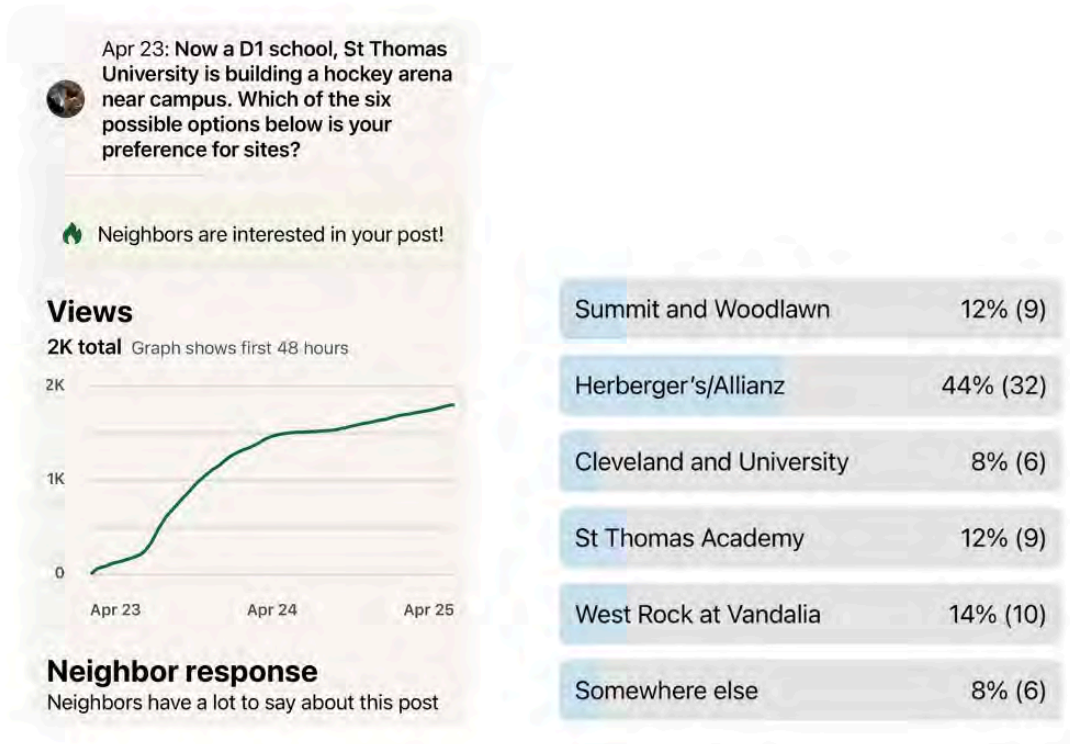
Apr 23: Now a D1 school, St Thomas University is building a hockey arena near campus. Which of the six possible options below is your preference for sites?

Neighbors are interested in your post!

Views
2K total Graph shows first 48 hours

2K
1K
0
Apr 23
Apr 24
Apr 25

Neighbor response
Neighbors have a lot to say about this post

| | |
|---|---|
| Summit and Woodlawn | 12% (9) |
| Herberger's/Allianz | 44% (32) |
| Cleveland and University | 8% (6) |
| St Thomas Academy | 12% (9) |
| West Rock at Vandalia | 14% (10) |
| Somewhere else | 8% (6) |